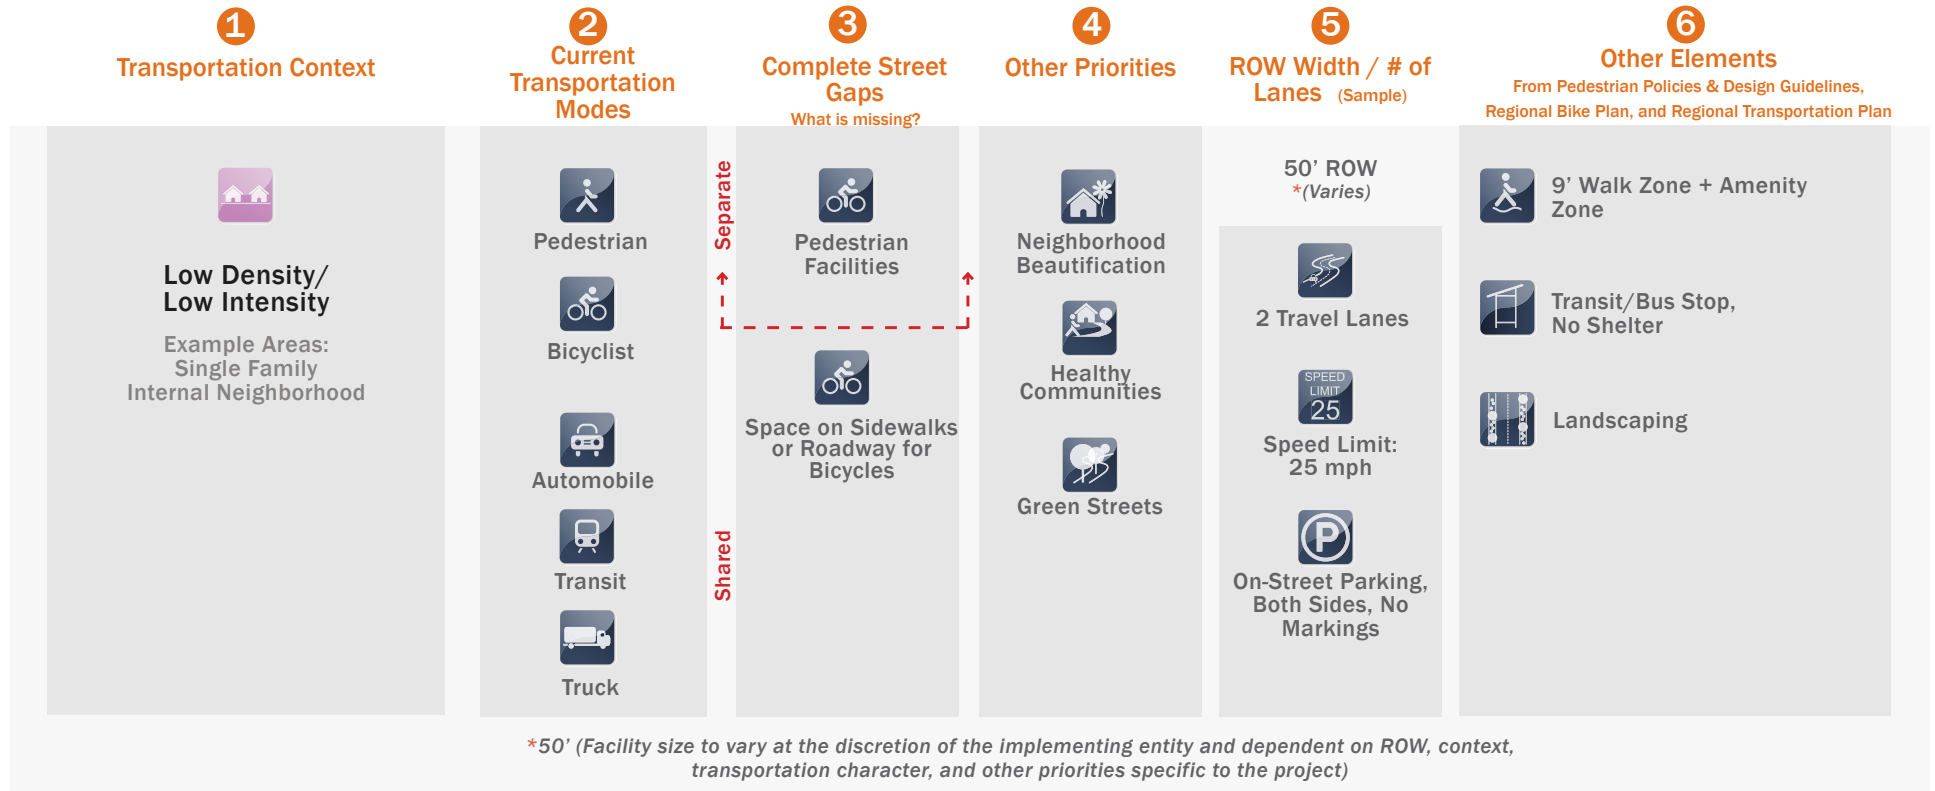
1
Transportation Context

2
Current Transportation Modes

3
Complete Street Gaps
What is missing?

4
Other Priorities

5
ROW Width / # of Lanes (Sample)

6
Other Elements
From Pedestrian Policies & Design Guidelines, Regional Bike Plan, and Regional Transportation Plan

Low Density/
Low Intensity

Example Areas:
Single Family
Internal Neighborhood

Pedestrian

Bicyclist

Automobile

Transit

Truck

Separate

Shared

Pedestrian Facilities

Space on Sidewalks or Roadway for Bicycles

Neighborhood Beautification

Healthy Communities

Green Streets

50' ROW
*(Varies)

2 Travel Lanes

SPEED LIMIT 25

Speed Limit: 25 mph

On-Street Parking, Both Sides, No Markings

9' Walk Zone + Amenity Zone

Transit/Bus Stop, No Shelter

Landscaping

*50' (Facility size to vary at the discretion of the implementing entity and dependent on ROW, context, transportation character, and other priorities specific to the project)